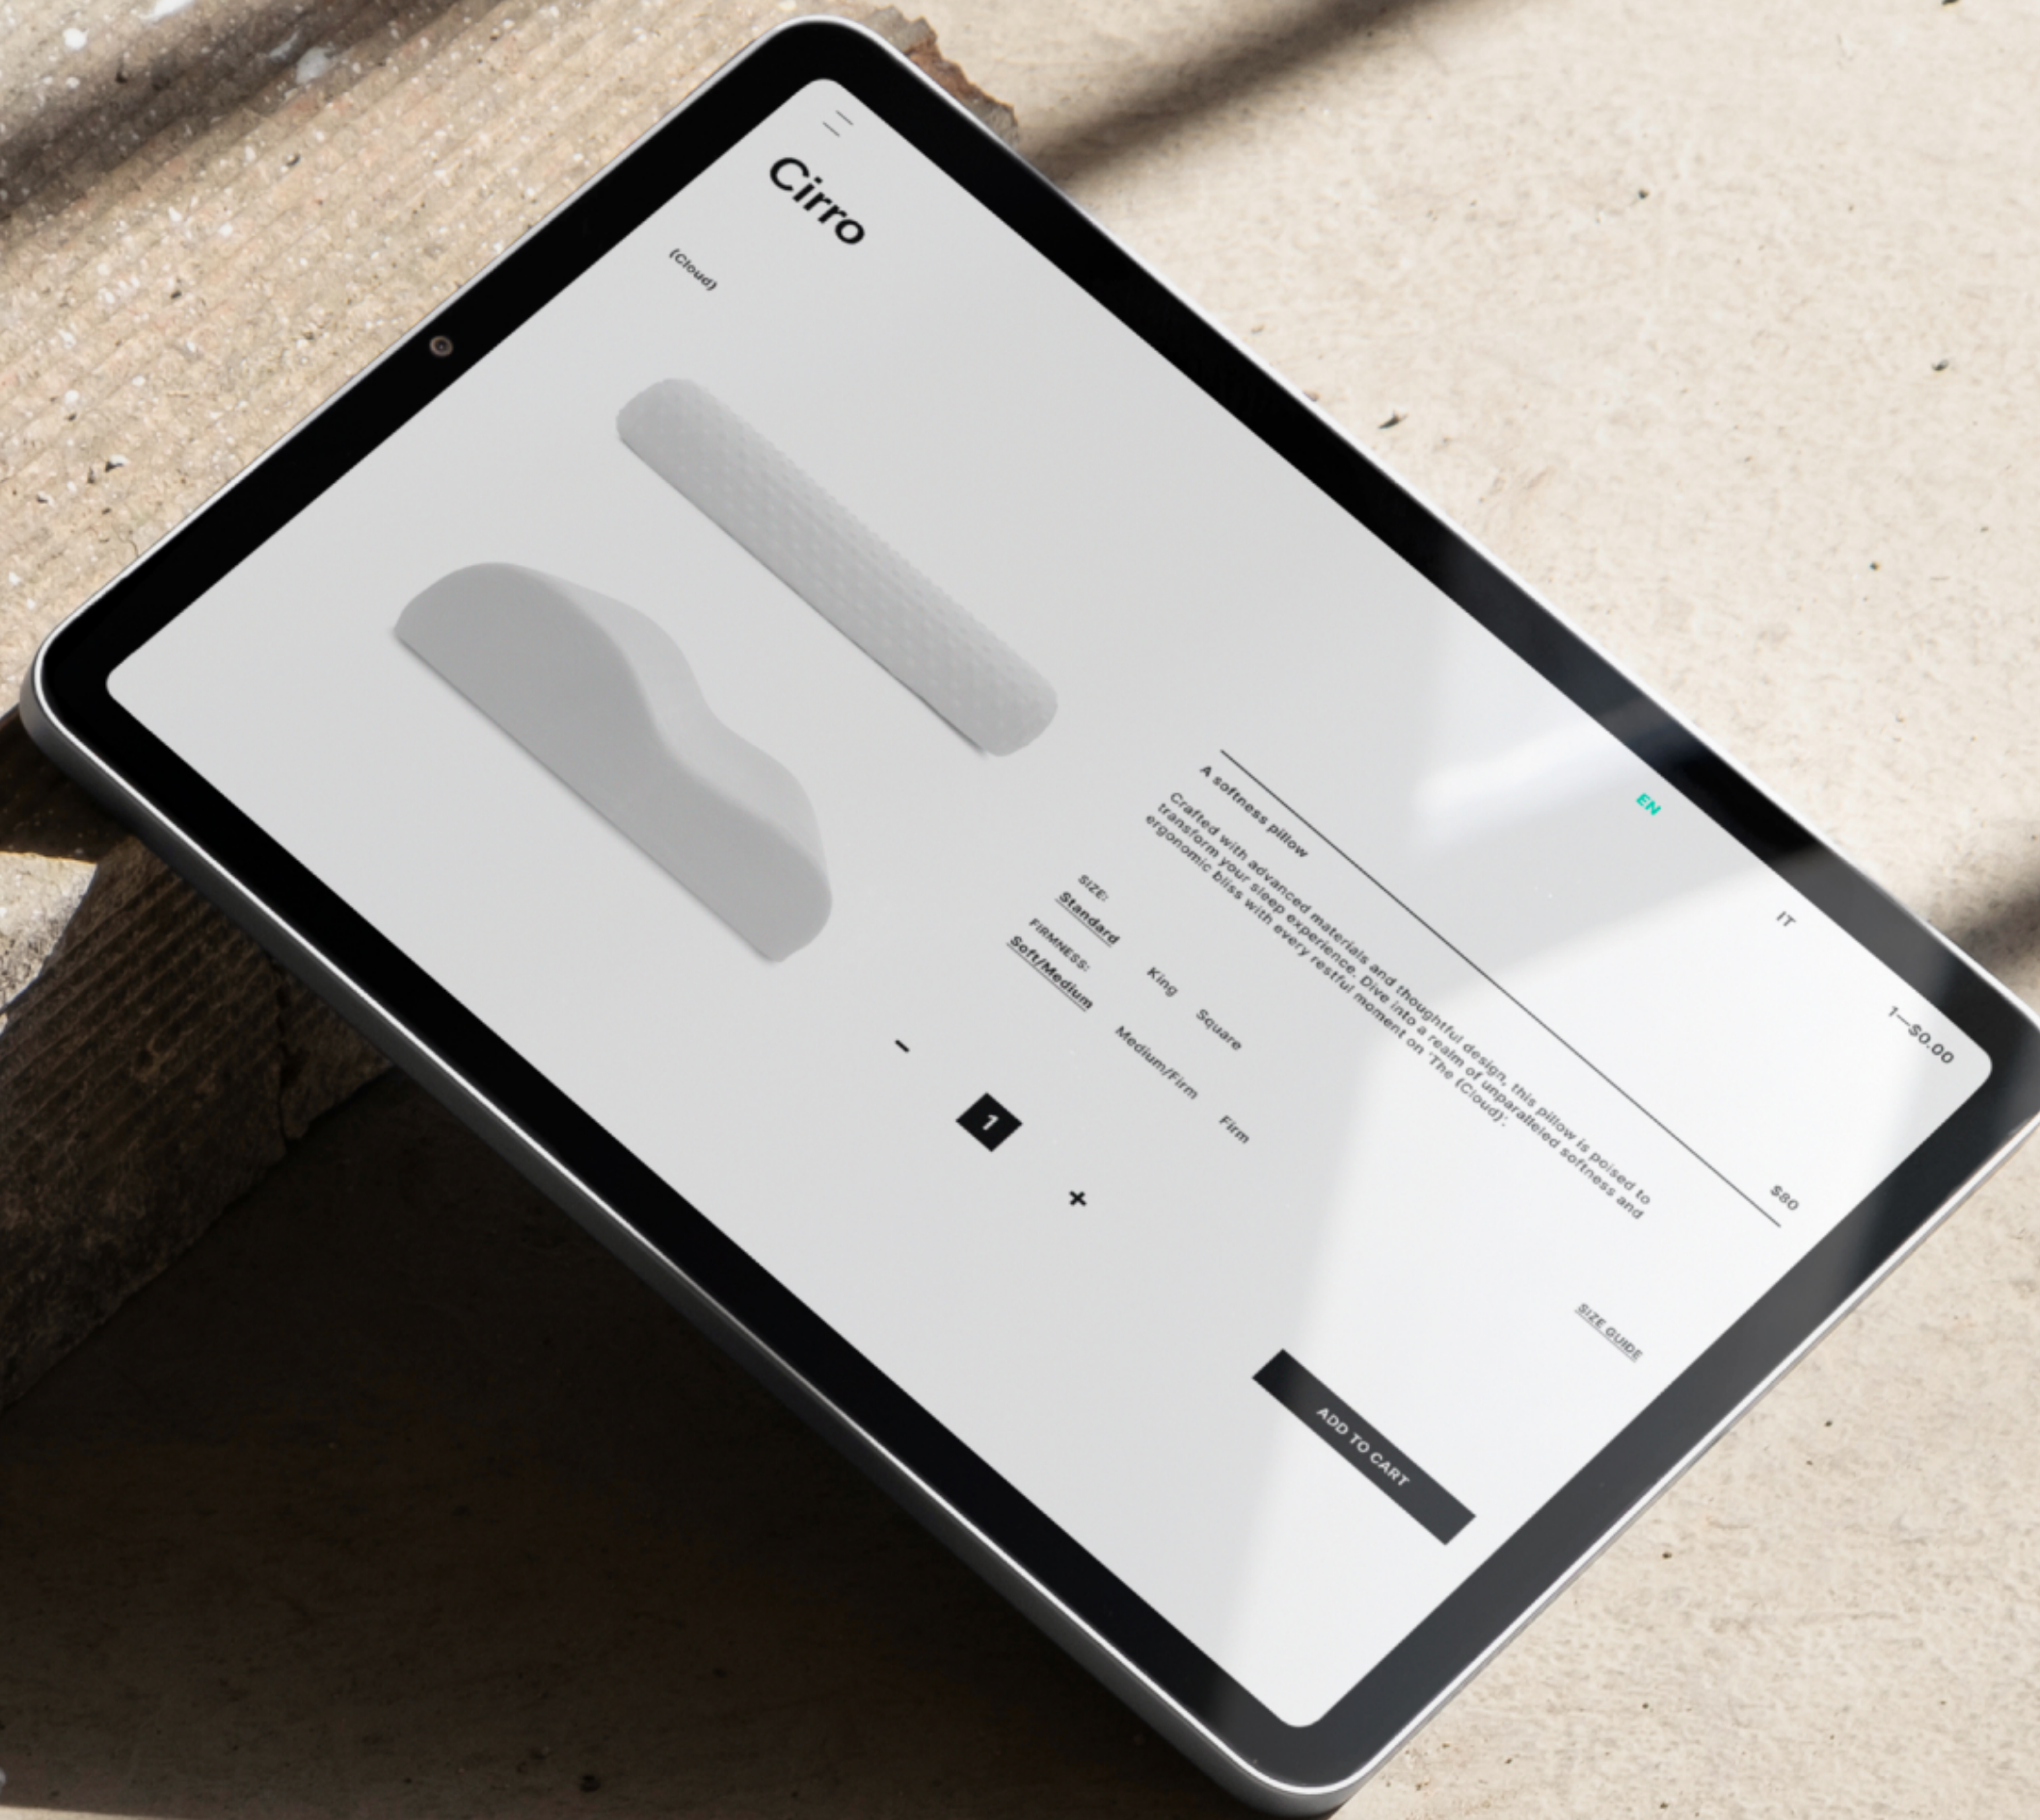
Cirro

(Cloud)

EN

IT

1—$0.00

A softness pillow

Crafted with advanced materials and thoughtful design, this pillow is poised to transform your sleep experience. Dive into a realm of unparalleled softness and ergonomic bliss with every restful moment on 'The (Cloud)'.

$80

SIZE:

Standard King Square

FIRMNESS:

Soft/Medium Medium/Firm Firm

SIZE GUIDE

–

1

+

ADD TO CART